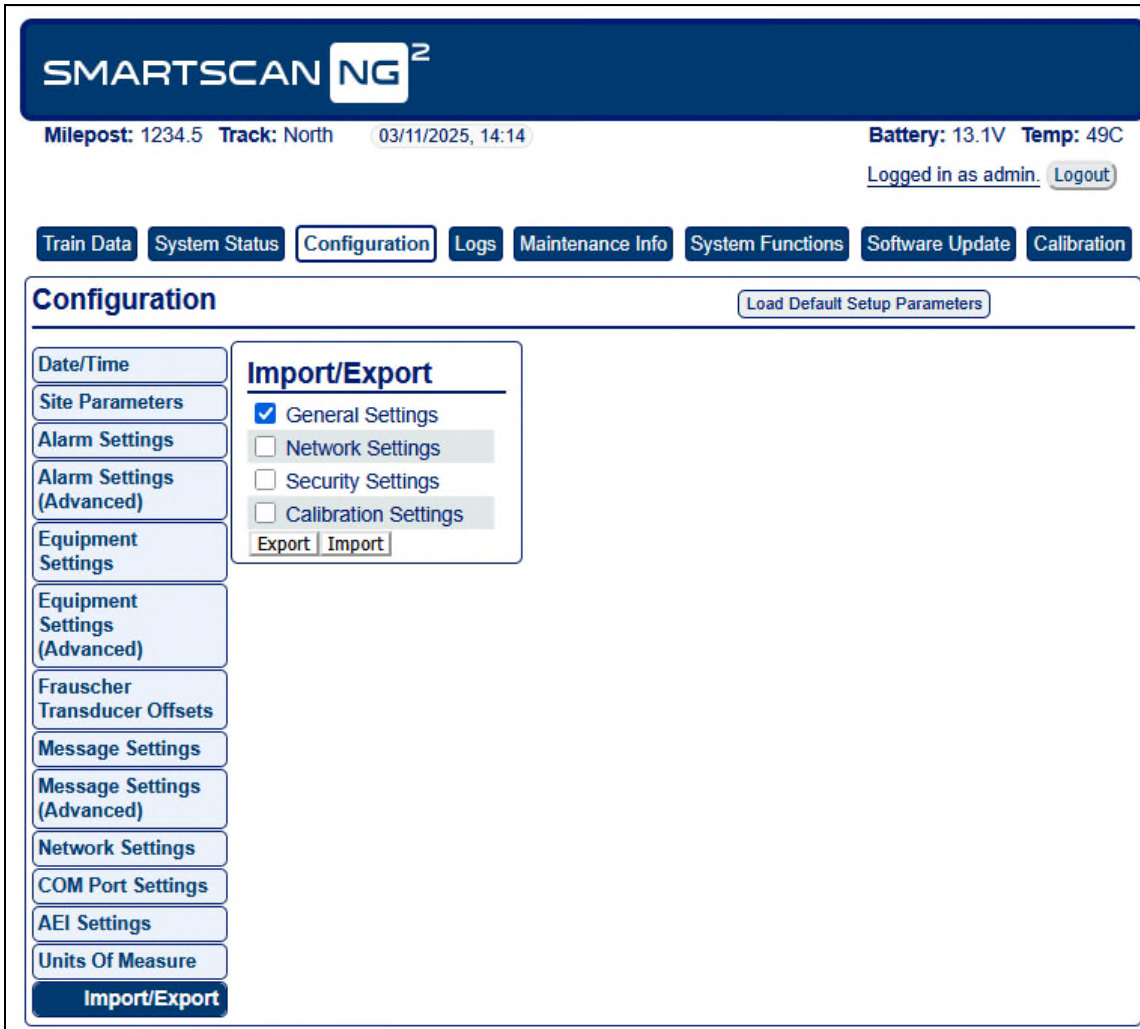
SMARTSCAN NG$^2$

Milepost: 1234.5 Track: North 03/11/2025, 14:14

Battery: 13.1V Temp: 49C

Logged in as admin. Logout

Train Data System Status Configuration Logs Maintenance Info System Functions Software Update Calibration

Configuration

Load Default Setup Parameters

Date/Time
Site Parameters
Alarm Settings
Alarm Settings (Advanced)
Equipment Settings
Equipment Settings (Advanced)
Frauscher Transducer Offsets
Message Settings
Message Settings (Advanced)
Network Settings
COM Port Settings
AEI Settings
Units Of Measure
Import/Export

Import/Export

General Settings
Network Settings
Security Settings
Calibration Settings

Export Import